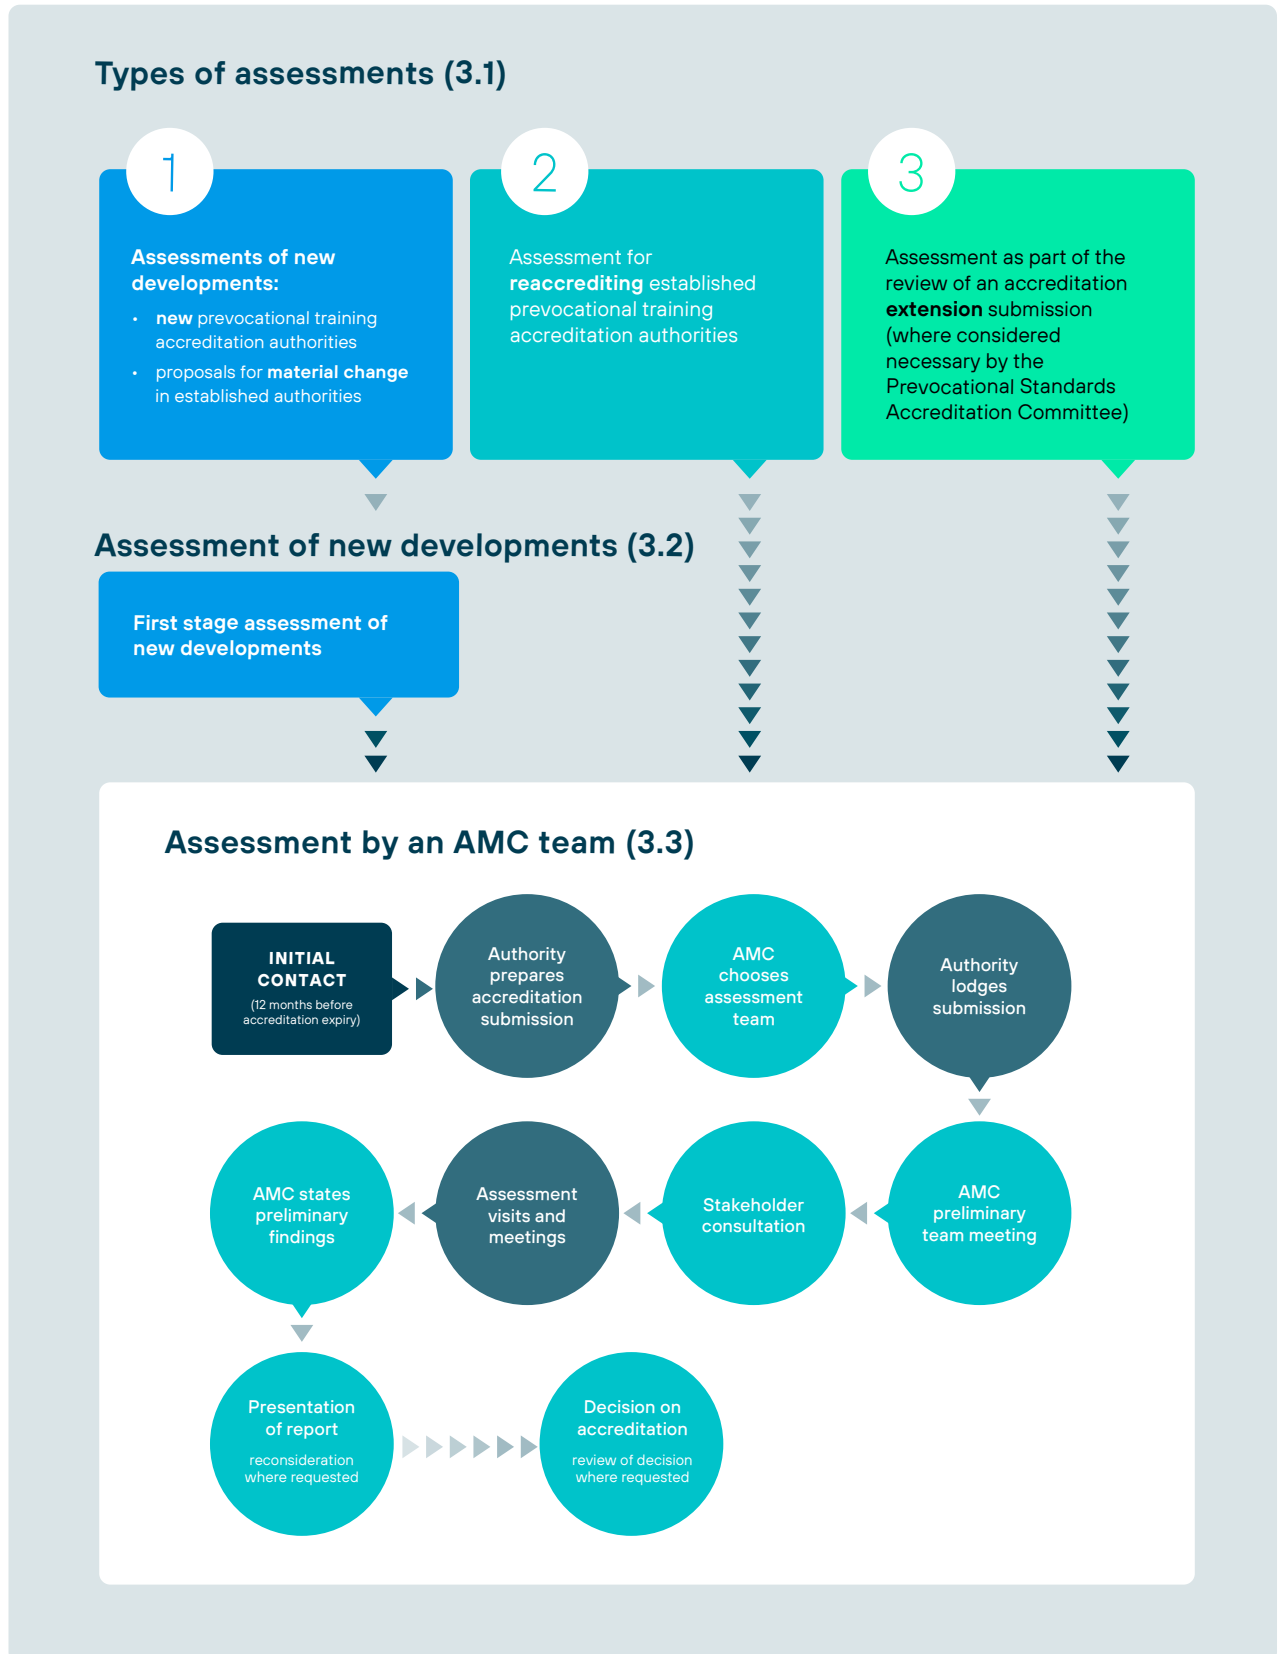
Types of assessments (3.1)

1

Assessments of new developments:

- new prevocational training accreditation authorities
- proposals for material change in established authorities

2

Assessment for reaccrediting established prevocational training accreditation authorities

3

Assessment as part of the review of an accreditation extension submission (where considered necessary by the Prevocational Standards Accreditation Committee)

Assessment of new developments (3.2)

First stage assessment of new developments

Assessment by an AMC team (3.3)

INITIAL CONTACT
(12 months before accreditation expiry)

Authority prepares accreditation submission

AMC chooses assessment team

Authority lodges submission

AMC preliminary team meeting

Stakeholder consultation

Assessment visits and meetings

AMC states preliminary findings

Presentation of report
reconsideration where requested

Decision on accreditation
review of decision where requested